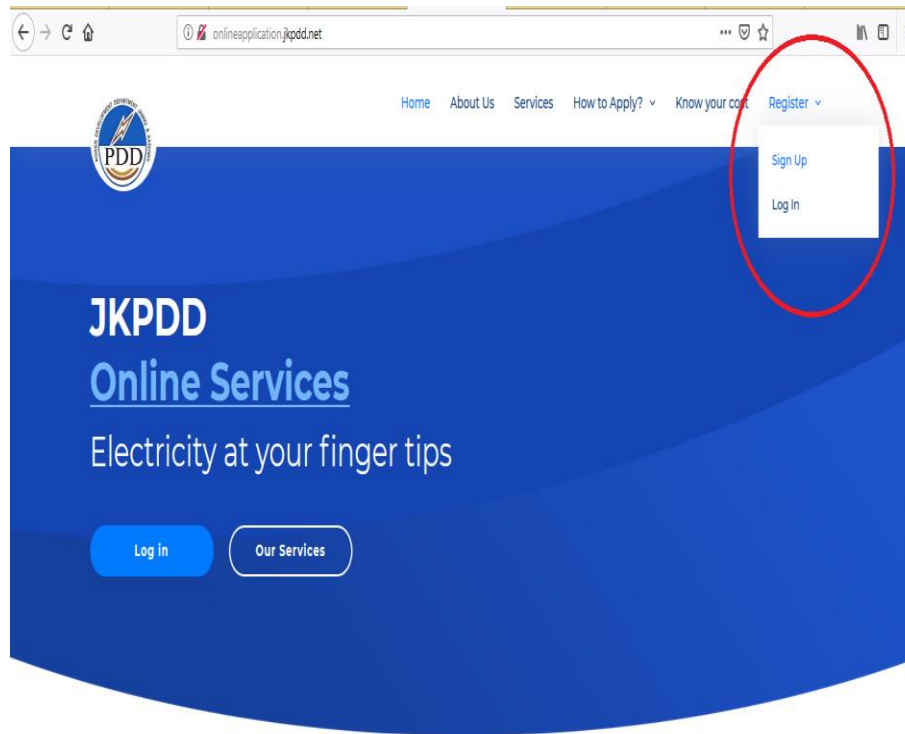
onlineapplication.jkpdd.net

POWER DEVELOPMENT DEPARTMENT JAMMU & KASHMIR
PDD

Home About Us Services How to Apply? Know your cost Register

Sign Up
Log In

JKPDD
Online Services
Electricity at your finger tips

Log in
Our Services